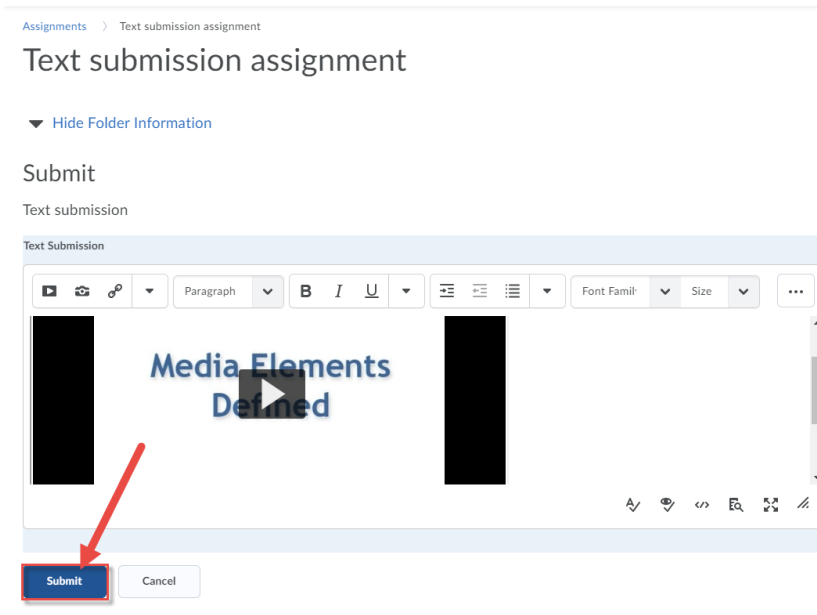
Assignments 〉 Text submission assignment

Text submission assignment

Hide Folder Information

Submit

Text submission

Text Submission

Paragraph B I U Font Famil Size ...

Media Elements Defined

Submit Cancel